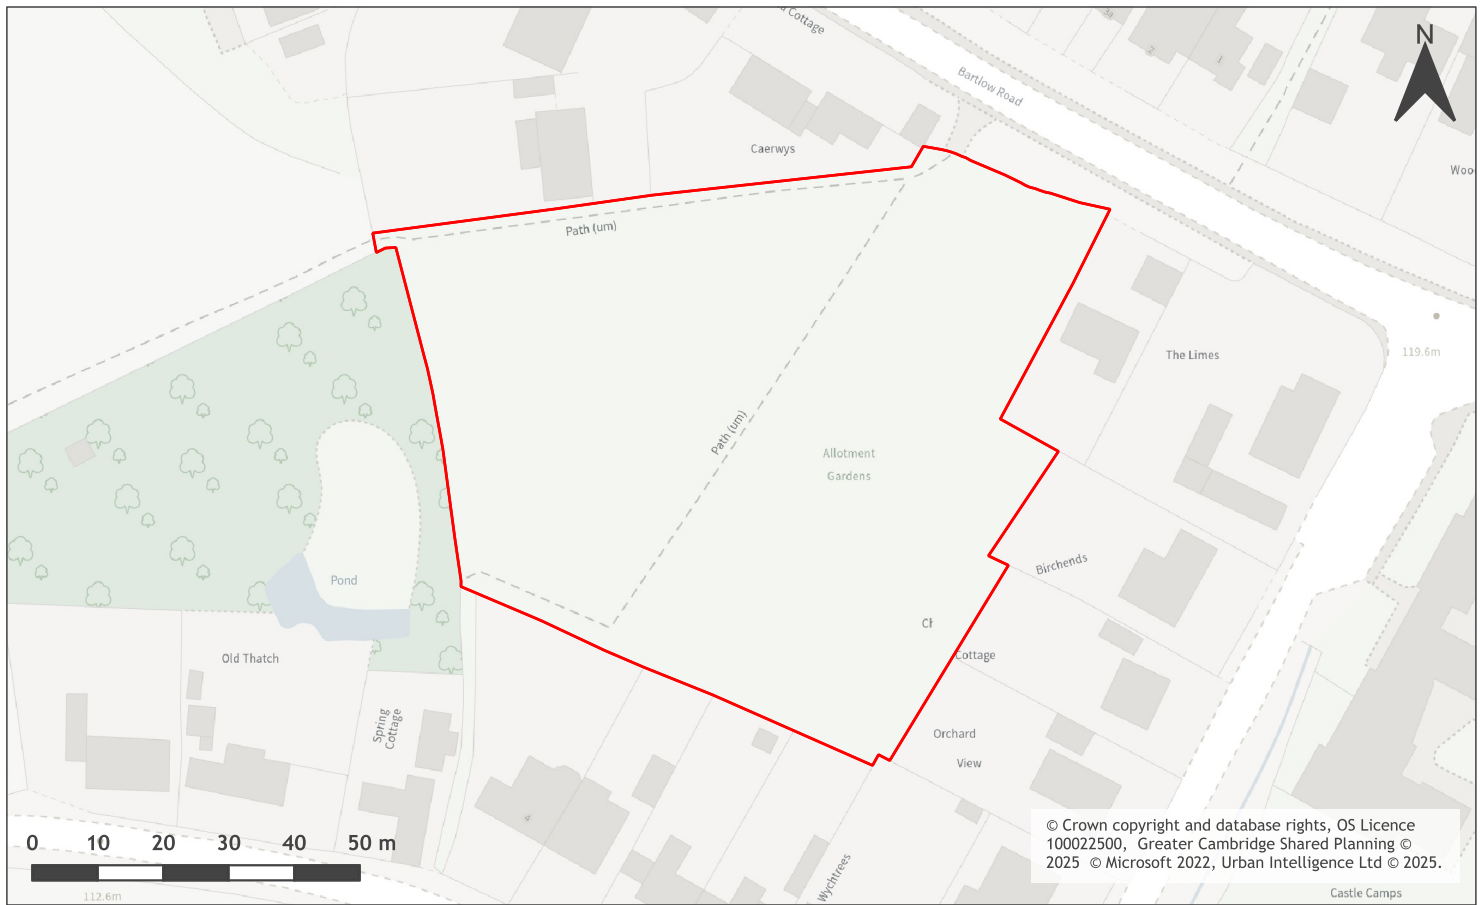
Cottage
Bartlow Road
N
Caerwys
Woo
Path (um)
The Limes
119.6m
Path (um)
Allotment Gardens
Birchends
Pond
Ch
Cottage
Old Thatch
Spring Cottage
Orchard View
0 10 20 30 40 50 m
112.6m
Wychtrees
© Crown copyright and database rights, OS Licence 100022500, Greater Cambridge Shared Planning © 2025 © Microsoft 2022, Urban Intelligence Ltd © 2025.
Castle Camps